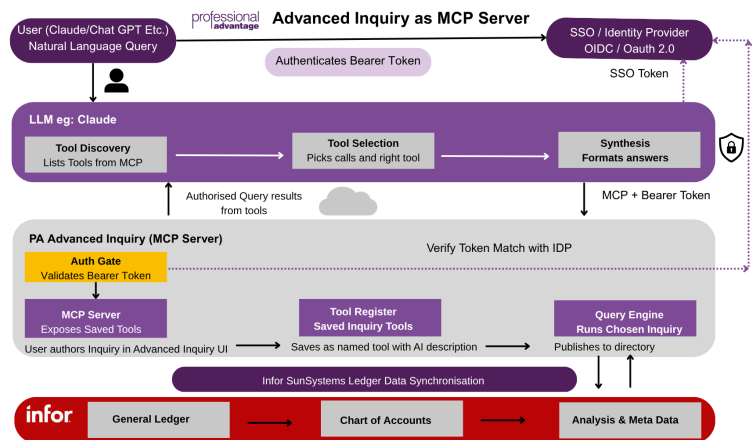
professional advantage

Advanced Inquiry as MCP Server

User (Claude/Chat GPT Etc.) Natural Language Query

SSO / Identity Provider OIDC / Oauth 2.0

Authenticates Bearer Token

SSO Token

LLM eg: Claude

Tool Discovery
Lists Tools from MCP

Tool Selection
Picks calls and right tool

Synthesis
Formats answers

Authorised Query results from tools

MCP + Bearer Token

PA Advanced Inquiry (MCP Server)

Verify Token Match with IDP

Auth Gate
Validates Bearer Token

MCP Server
Exposes Saved Tools

Tool Register
Saved Inquiry Tools

Query Engine
Runs Chosen Inquiry

User authors Inquiry in Advanced Inquiry UI

Saves as named tool with AI description

Publishes to directory

Infor SunSystems Ledger Data Synchronisation

infor

General Ledger

Chart of Accounts

Analysis & Meta Data